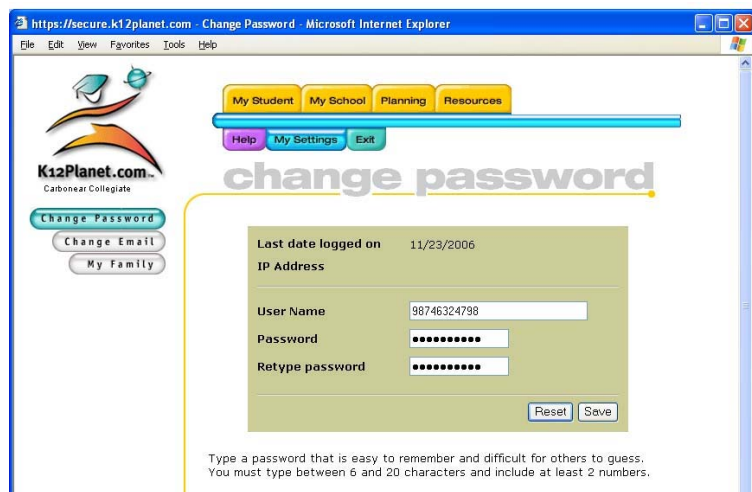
https://secure.k12planet.com - Change Password - Microsoft Internet Explorer

File Edit View Favorites Tools Help

K12Planet.com
Carbonear Collegiate

My Student | My School | Planning | Resources

Help | My Settings | Exit

change password

Change Password
Change Email
My Family

| | |
|---|---|
| Last date logged on | 11/23/2006 |
| IP Address | |
| User Name | 98746324798 |
| Password | •••••••••• |
| Retype password | •••••••••• |

Reset Save

Type a password that is easy to remember and difficult for others to guess. You must type between 6 and 20 characters and include at least 2 numbers.